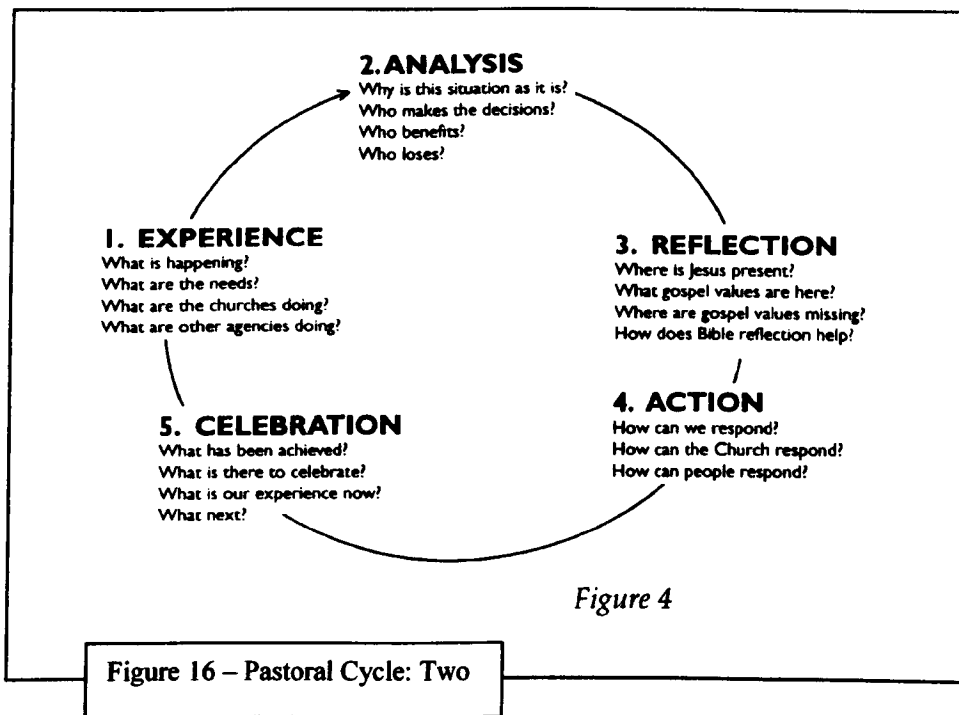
2. ANALYSIS
Why is this situation as it is?
Who makes the decisions?
Who benefits?
Who loses?

1. EXPERIENCE
What is happening?
What are the needs?
What are the churches doing?
What are other agencies doing?

3. REFLECTION
Where is Jesus present?
What gospel values are here?
Where are gospel values missing?
How does Bible reflection help?

4. ACTION
How can we respond?
How can the Church respond?
How can people respond?

5. CELEBRATION
What has been achieved?
What is there to celebrate?
What is our experience now?
What next?

Figure 4

Figure 16 – Pastoral Cycle: Two